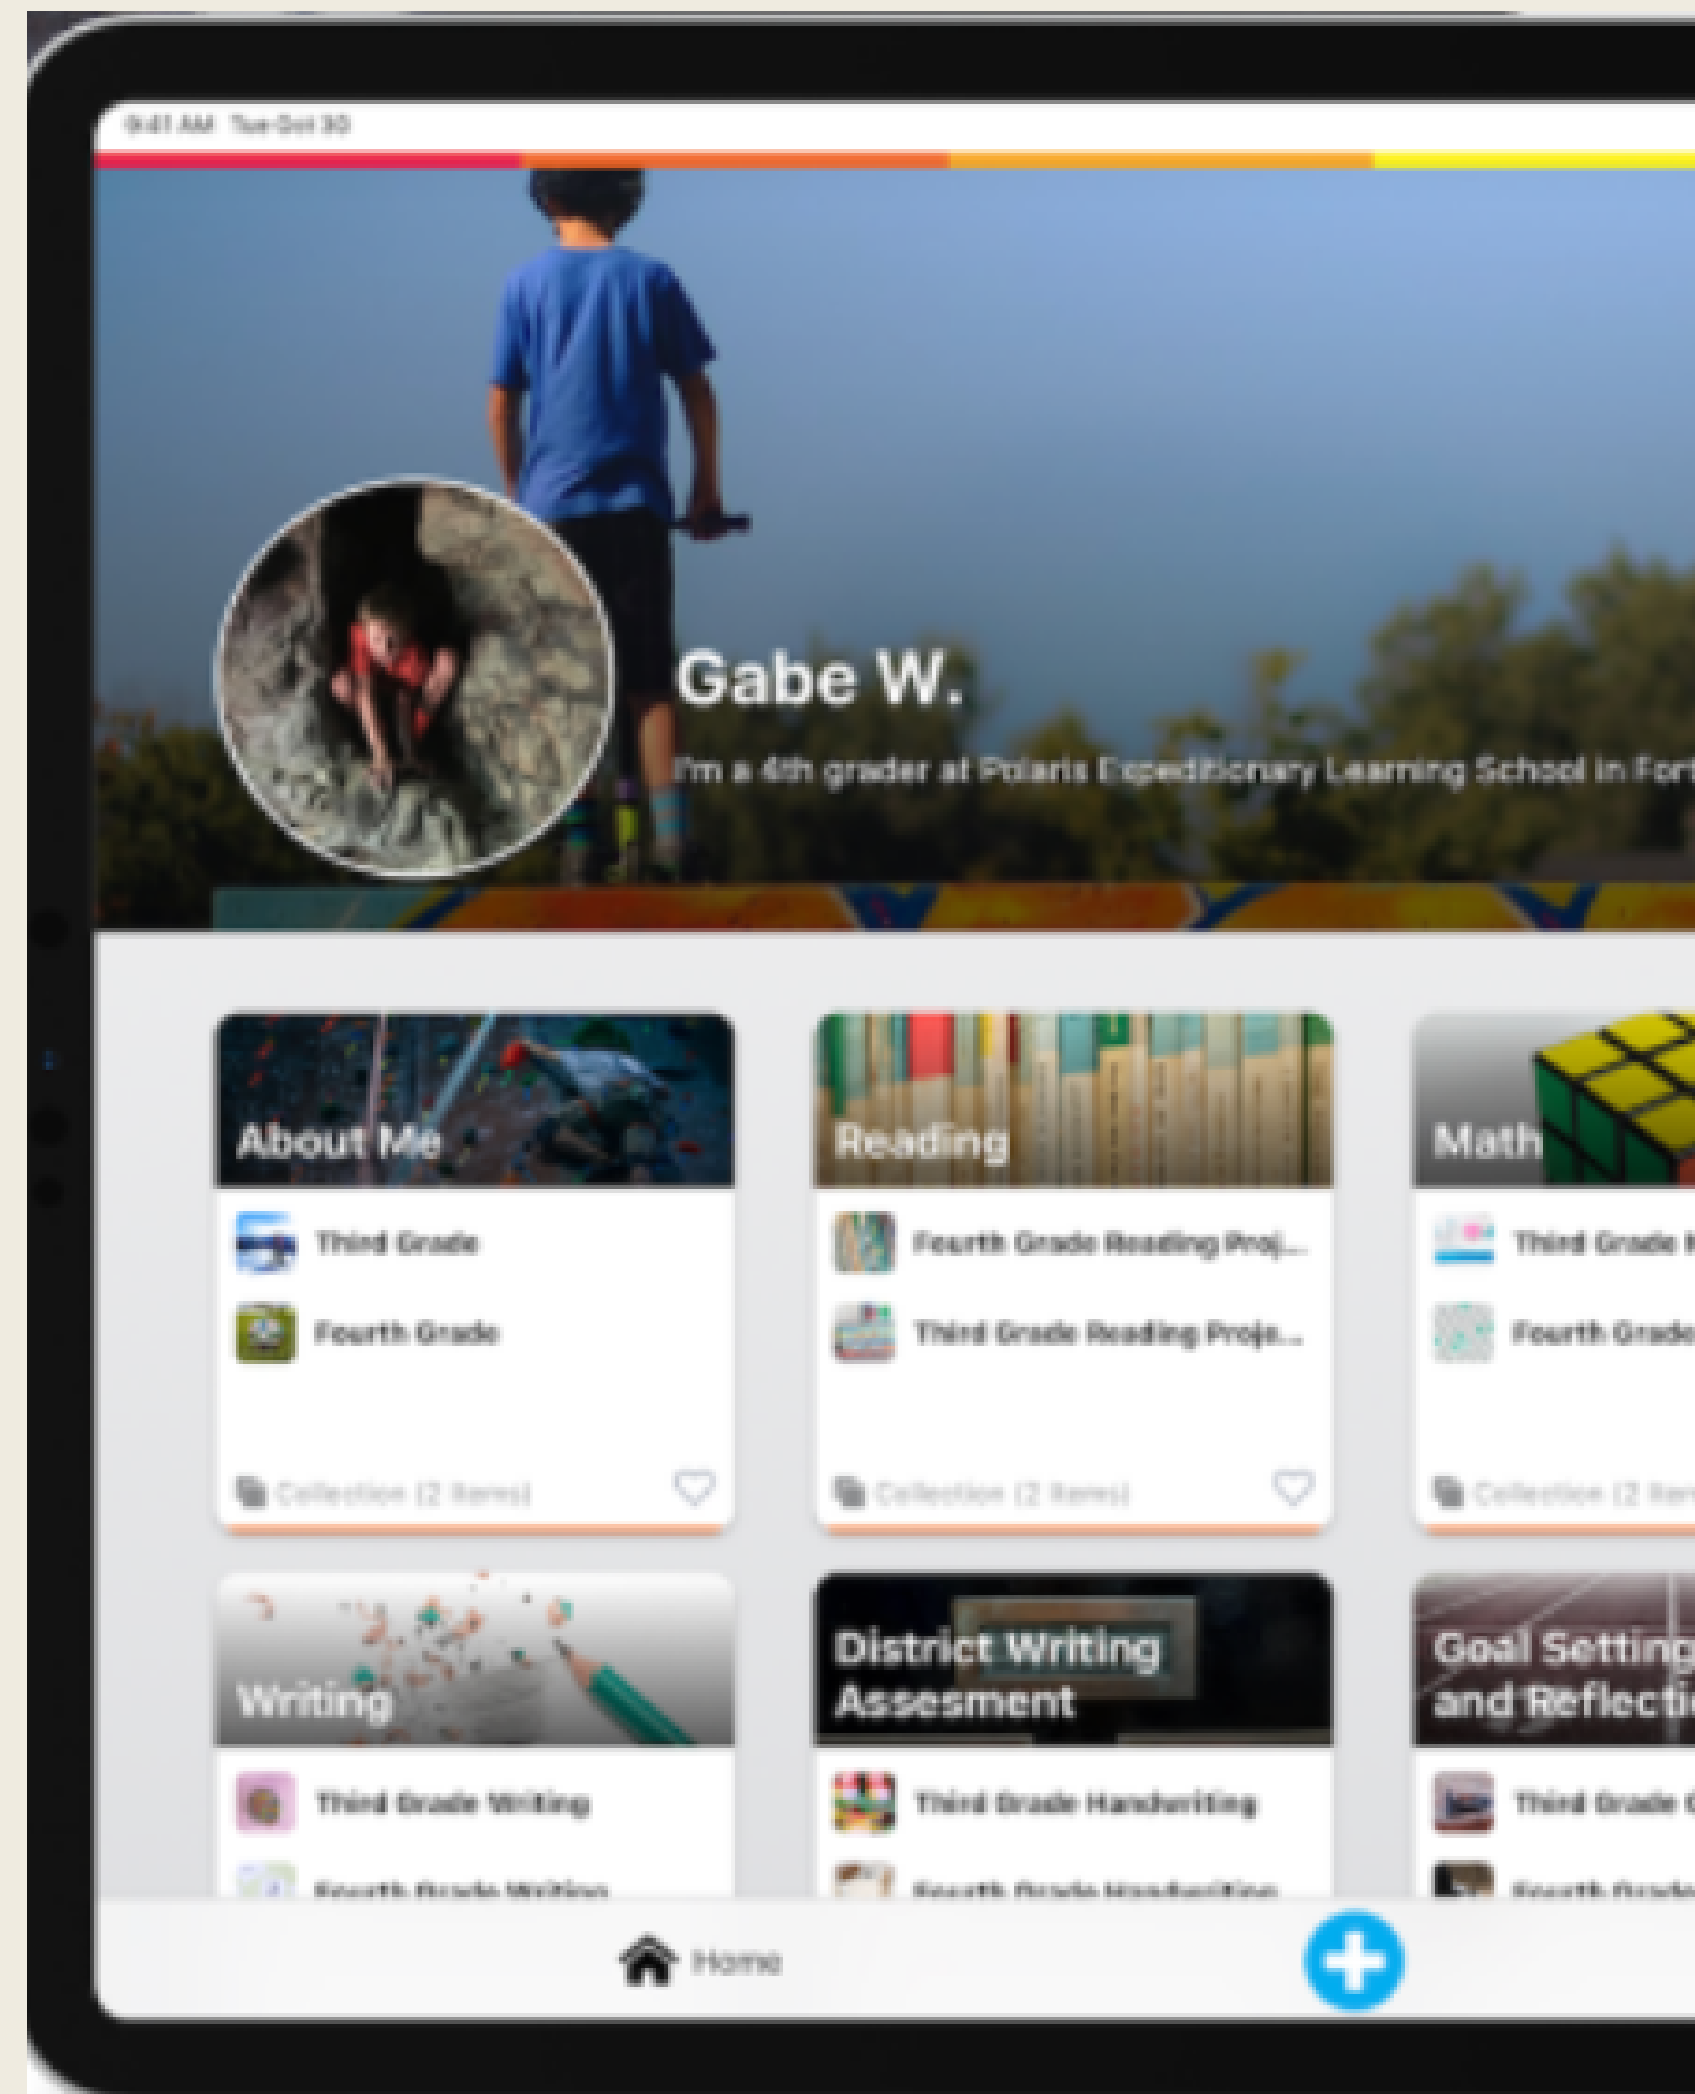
9:41 AM Tue Oct 30

Gabe W.

I'm a 4th grader at Polaris Expeditionary Learning School in Fort

About Me

Third Grade

Fourth Grade

Collection (2 Items)

Reading

Fourth Grade Reading Proj...

Third Grade Reading Proje...

Collection (2 Items)

Math

Third Grade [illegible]

Fourth Grade

Collection (2 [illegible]

Writing

Third Grade Writing

Fourth Grade Writing

District Writing Assesment

Third Grade Handwriting

Fourth Grade Handwriting

Goal Setting and Reflecti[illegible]

Third Grade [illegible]

Fourth Grade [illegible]

Home